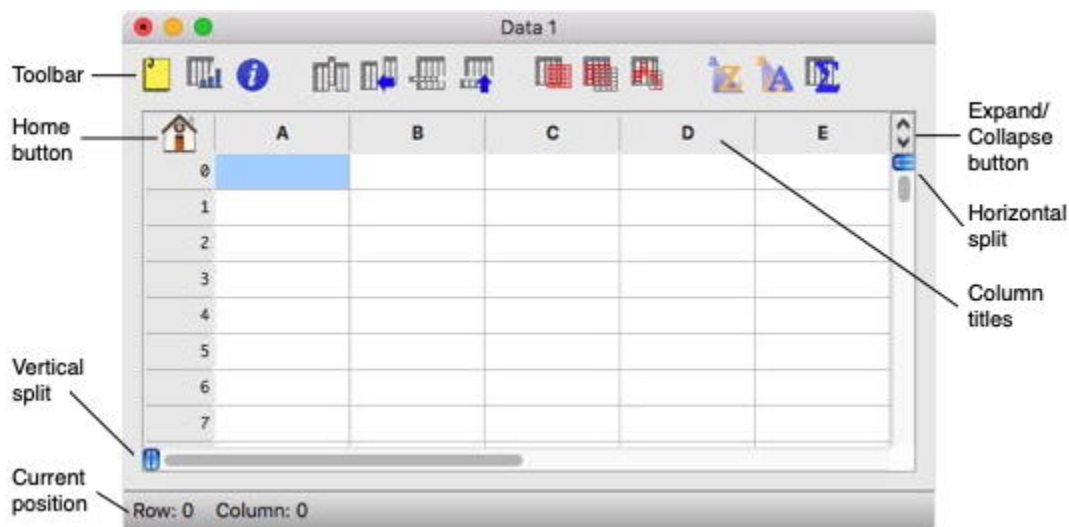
Data 1

Toolbar

Home button

| | A | B | C | D | E |
|---|---|---|---|---|---|
| 0 | | | | | |
| 1 | | | | | |
| 2 | | | | | |
| 3 | | | | | |
| 4 | | | | | |
| 5 | | | | | |
| 6 | | | | | |
| 7 | | | | | |

Expand/ Collapse button

Horizontal split

Column titles

Vertical split

Current position

Row: 0 Column: 0